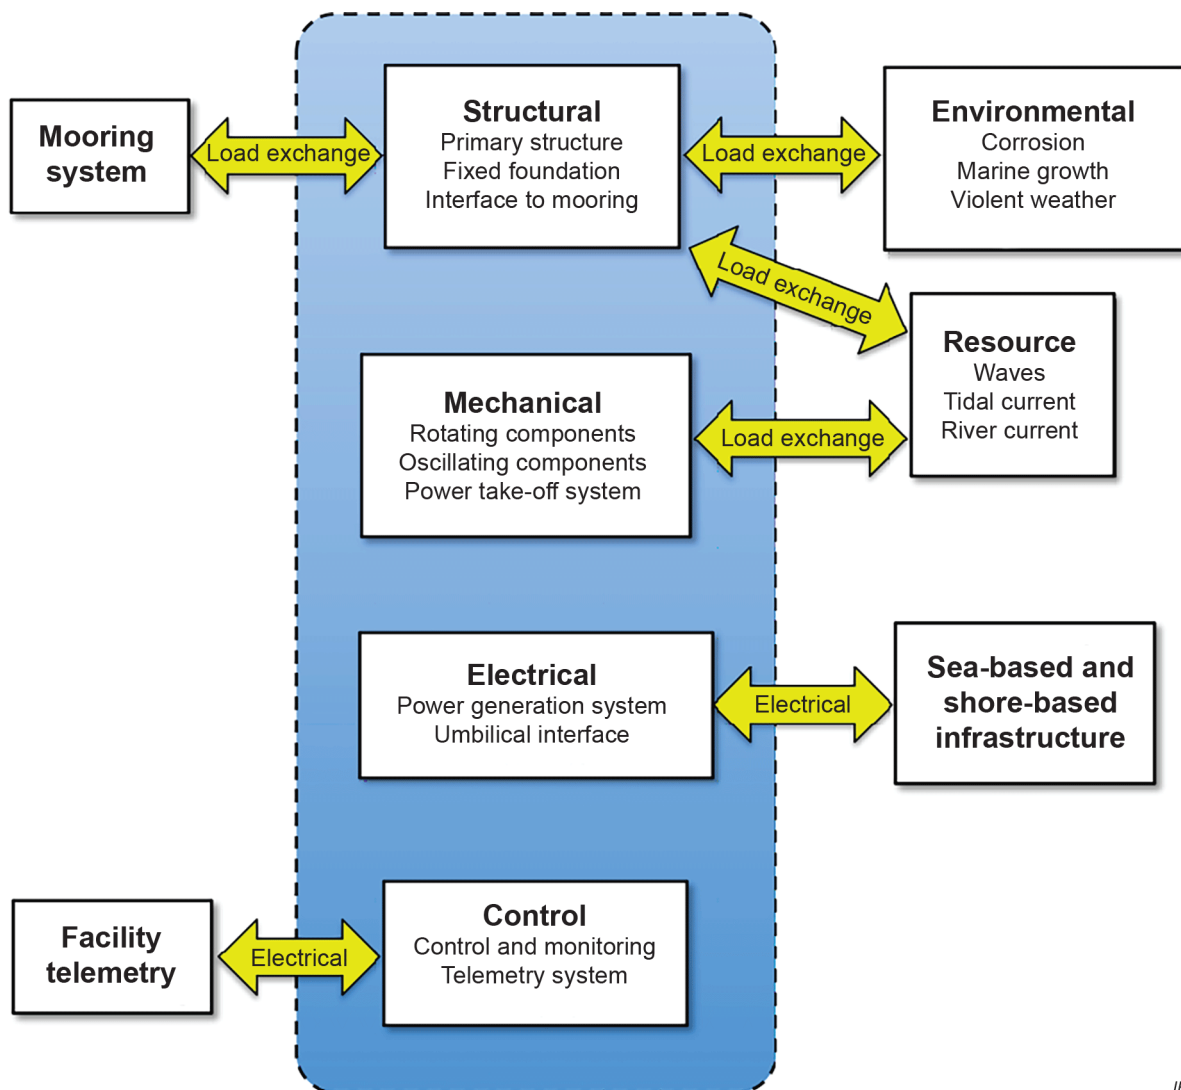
Mooring system

Load exchange

Structural
Primary structure
Fixed foundation
Interface to mooring

Load exchange

Environmental
Corrosion
Marine growth
Violent weather

Load exchange

Resource
Waves
Tidal current
River current

Mechanical
Rotating components
Oscillating components
Power take-off system

Load exchange

Electrical
Power generation system
Umbilical interface

Electrical

Sea-based and shore-based infrastructure

Facility telemetry

Electrical

Control
Control and monitoring
Telemetry system